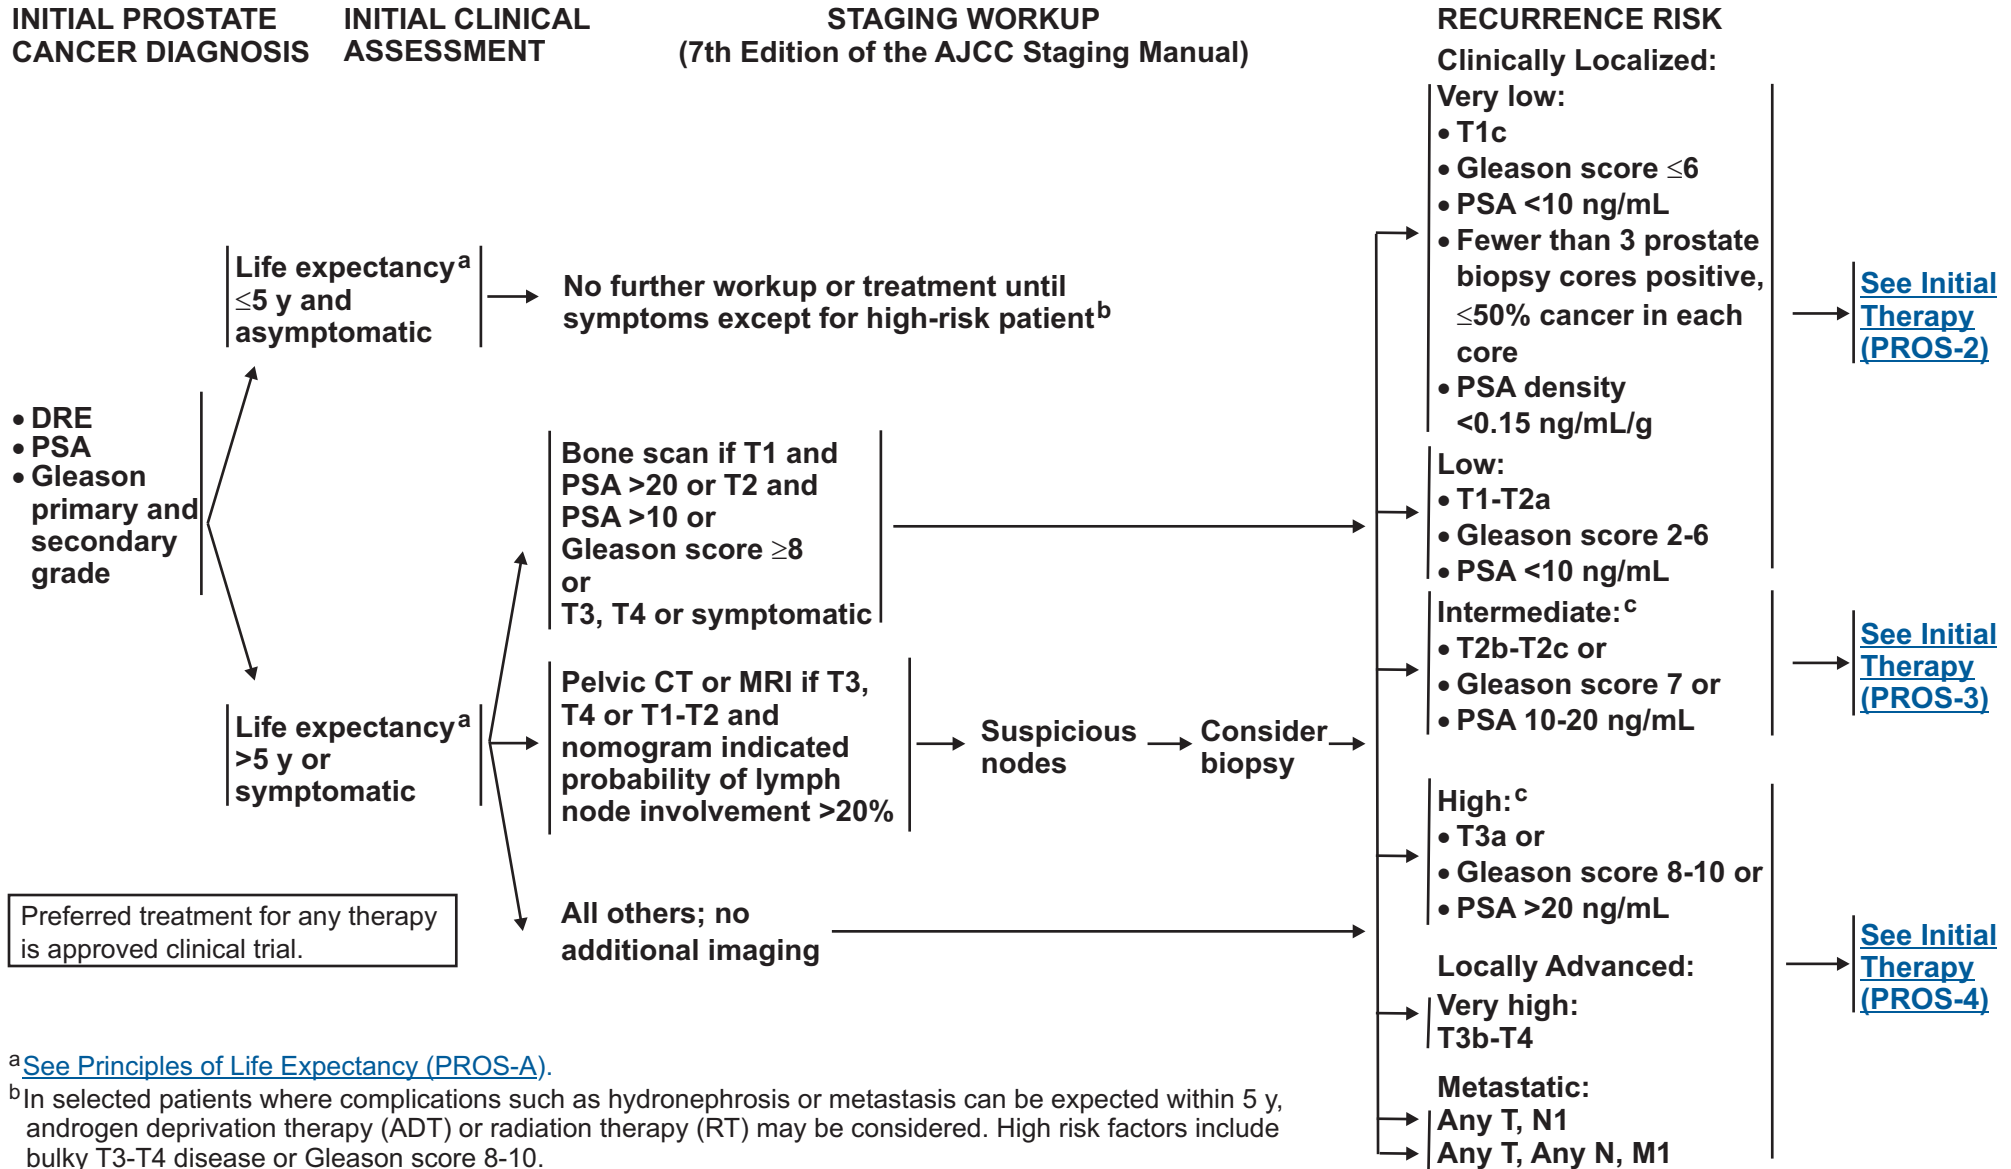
INITIAL PROSTATE CANCER DIAGNOSIS

INITIAL CLINICAL ASSESSMENT

STAGING WORKUP
(7th Edition of the AJCC Staging Manual)

RECURRENCE RISK

• DRE
• PSA
• Gleason primary and secondary grade

Life expectancy$^a$ $\leq$5 y and asymptomatic

No further workup or treatment until symptoms except for high-risk patient$^b$

Life expectancy$^a$ >5 y or symptomatic

Bone scan if T1 and PSA >20 or T2 and PSA >10 or Gleason score $\geq$8 or T3, T4 or symptomatic

Pelvic CT or MRI if T3, T4 or T1-T2 and nomogram indicated probability of lymph node involvement >20%

Suspicious nodes

Consider biopsy

All others; no additional imaging

Preferred treatment for any therapy is approved clinical trial.

Clinically Localized:

Very low:
• T1c
• Gleason score $\leq$6
• PSA <10 ng/mL
• Fewer than 3 prostate biopsy cores positive, $\leq$50% cancer in each core
• PSA density <0.15 ng/mL/g

Low:
• T1-T2a
• Gleason score 2-6
• PSA <10 ng/mL

See Initial Therapy (PROS-2)

Intermediate:$^c$
• T2b-T2c or
• Gleason score 7 or
• PSA 10-20 ng/mL

See Initial Therapy (PROS-3)

High:$^c$
• T3a or
• Gleason score 8-10 or
• PSA >20 ng/mL

Locally Advanced:

Very high:
T3b-T4

See Initial Therapy (PROS-4)

Metastatic:
Any T, N1
Any T, Any N, M1

$^a$See Principles of Life Expectancy (PROS-A).
$^b$In selected patients where complications such as hydronephrosis or metastasis can be expected within 5 y, androgen deprivation therapy (ADT) or radiation therapy (RT) may be considered. High risk factors include bulky T3-T4 disease or Gleason score 8-10.